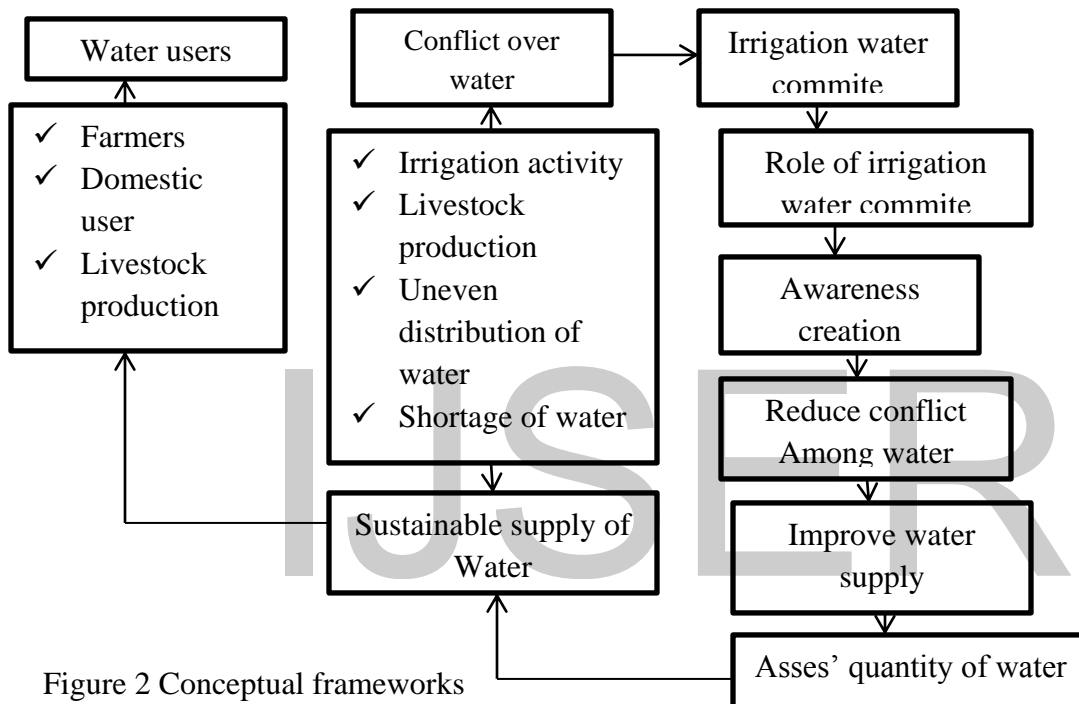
Water users

✓ Farmers
✓ Domestic user
✓ Livestock production

Conflict over water

✓ Irrigation activity
✓ Livestock production
✓ Uneven distribution of water
✓ Shortage of water

Sustainable supply of Water

Irrigation water commite

Role of irrigation water commite

Awareness creation

Reduce conflict Among water

Improve water supply

Asses' quantity of water

Figure 2 Conceptual frameworks

IJSER